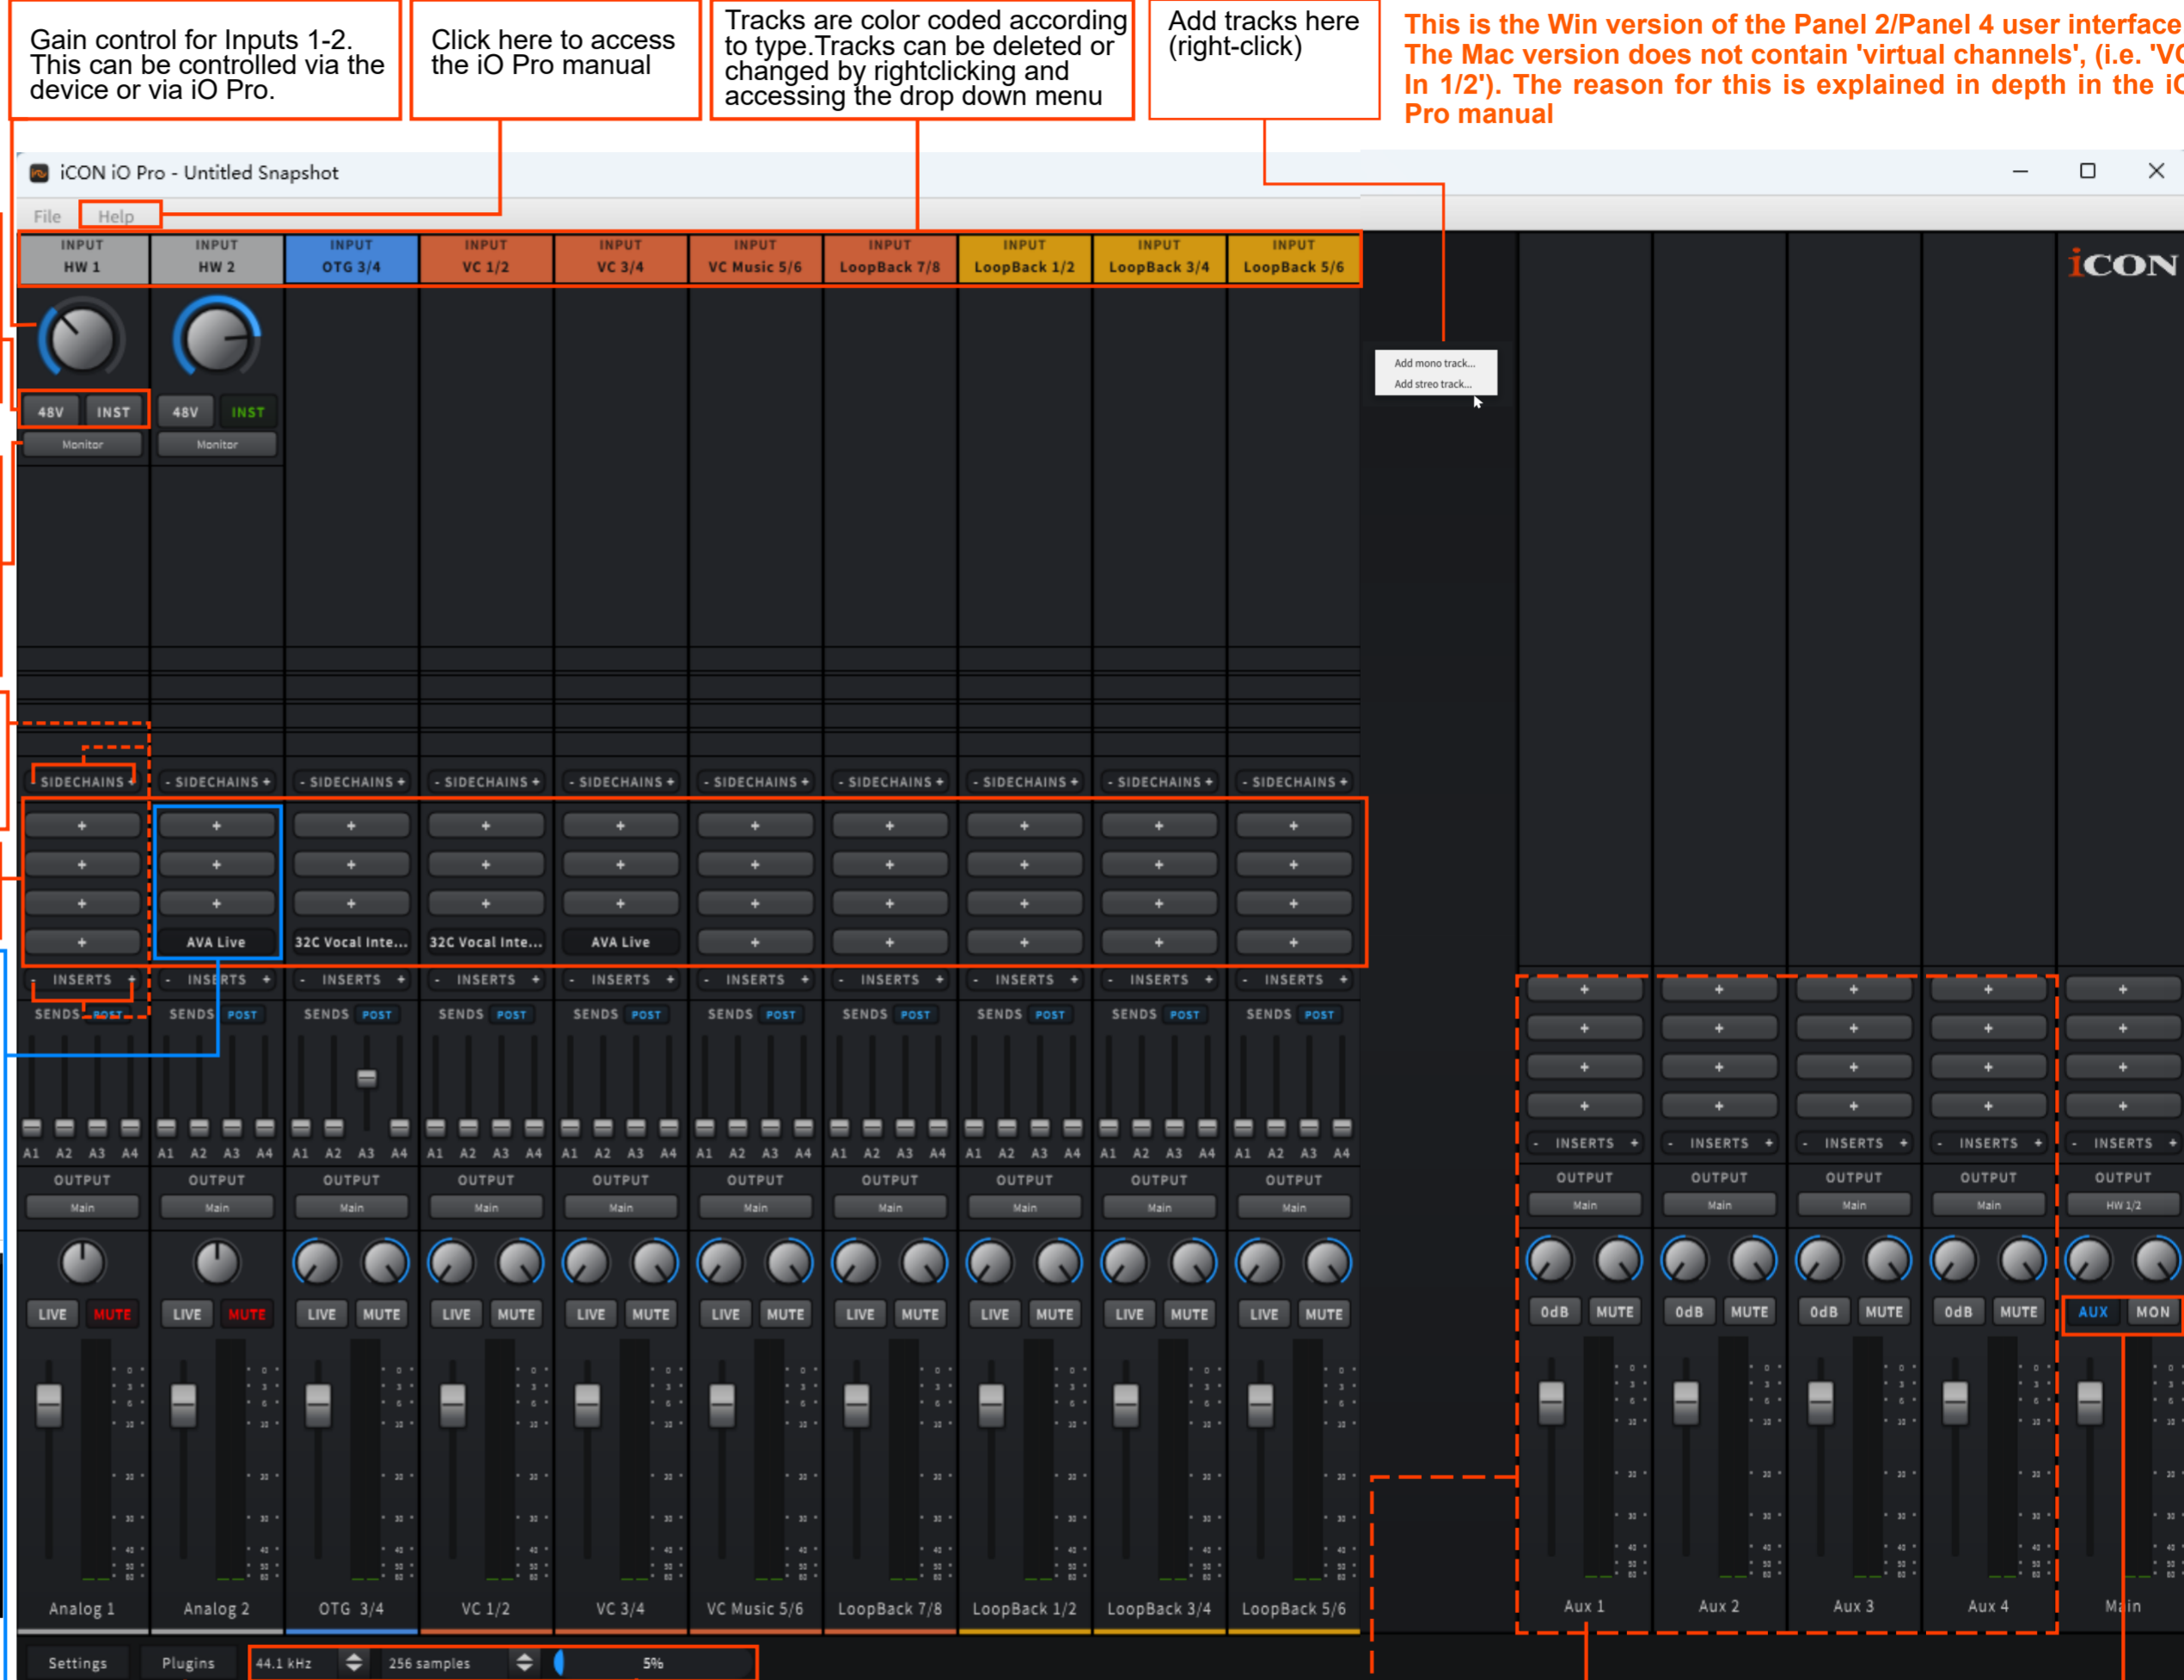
Gain control for Inputs 1-2. This can be controlled via the device or via iO Pro.

Click here to access the iO Pro manual

Tracks are color coded according to type.Tracks can be deleted or changed by rightclicking and accessing the drop down menu

Add tracks here (right-click)

This is the Win version of the Panel 2/Panel 4 user interface The Mac version does not contain 'virtual channels', (i.e. 'V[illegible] In 1/2'). The reason for this is explained in depth in the i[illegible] Pro manual

iCON iO Pro - Untitled Snapshot

File Help

INPUT HW 1
INPUT HW 2
INPUT OTG 3/4
INPUT VC 1/2
INPUT VC 3/4
INPUT VC Music 5/6
INPUT LoopBack 7/8
INPUT LoopBack 1/2
INPUT LoopBack 3/4
INPUT LoopBack 5/6

iCON

Add mono track...
Add streo track...

48V INST 48V INST
Monitor Monitor

SIDECHAINS + - SIDECHAINS + - SIDECHAINS + - SIDECHAINS + - SIDECHAINS + - SIDECHAINS + - SIDECHAINS + - SIDECHAINS + - SIDECHAINS + - SIDECHAINS +

AVA Live
32C Vocal Inte...
32C Vocal Inte...
AVA Live

- INSERTS +

SENDS POST

A1 A2 A3 A4

OUTPUT
Main
HW 1/2

LIVE MUTE
0dB MUTE
AUX MON

Analog 1
Analog 2
OTG 3/4
VC 1/2
VC 3/4
VC Music 5/6
LoopBack 7/8
LoopBack 1/2
LoopBack 3/4
LoopBack 5/6
Aux 1
Aux 2
Aux 3
Aux 4
Main

Settings Plugins 44.1 kHz 256 samples 5%